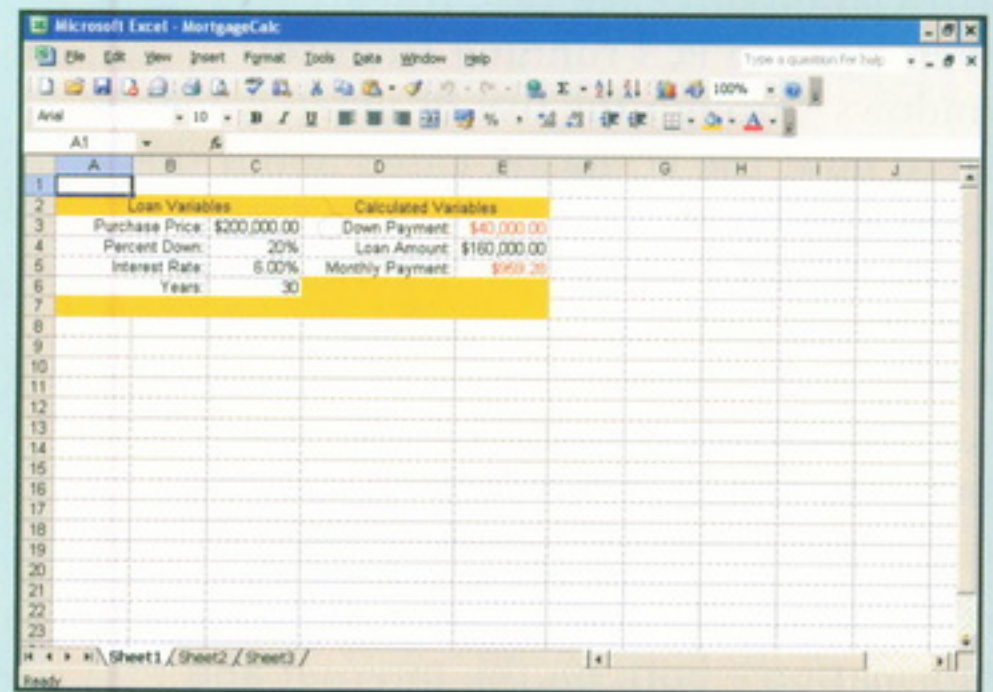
Microsoft Excel - MortgageCalc

File Edit View Insert Format Tools Data Window Help

Type a question for help

100%

Arial 10 B I U %

A1 fx

| | A | B | C | D | E | F | G | H | I | J |
|---|---|---|---|---|---|---|---|---|---|---|
| 1 | | | | | | | | | | |
| 2 | | Loan Variables | | Calculated Variables | | | | | | |
| 3 | | Purchase Price: | $200,000.00 | Down Payment: | $40,000.00 | | | | | |
| 4 | | Percent Down: | 20% | Loan Amount: | $160,000.00 | | | | | |
| 5 | | Interest Rate: | 6.00% | Monthly Payment: | $959.28 | | | | | |
| 6 | | Years: | 30 | | | | | | | |
| 7 | | | | | | | | | | |
| 8 | | | | | | | | | | |
| 9 | | | | | | | | | | |
| 10 | | | | | | | | | | |
| 11 | | | | | | | | | | |
| 12 | | | | | | | | | | |
| 13 | | | | | | | | | | |
| 14 | | | | | | | | | | |
| 15 | | | | | | | | | | |
| 16 | | | | | | | | | | |
| 17 | | | | | | | | | | |
| 18 | | | | | | | | | | |
| 19 | | | | | | | | | | |
| 20 | | | | | | | | | | |
| 21 | | | | | | | | | | |
| 22 | | | | | | | | | | |
| 23 | | | | | | | | | | |

Sheet1 / Sheet2 / Sheet3 /

Ready